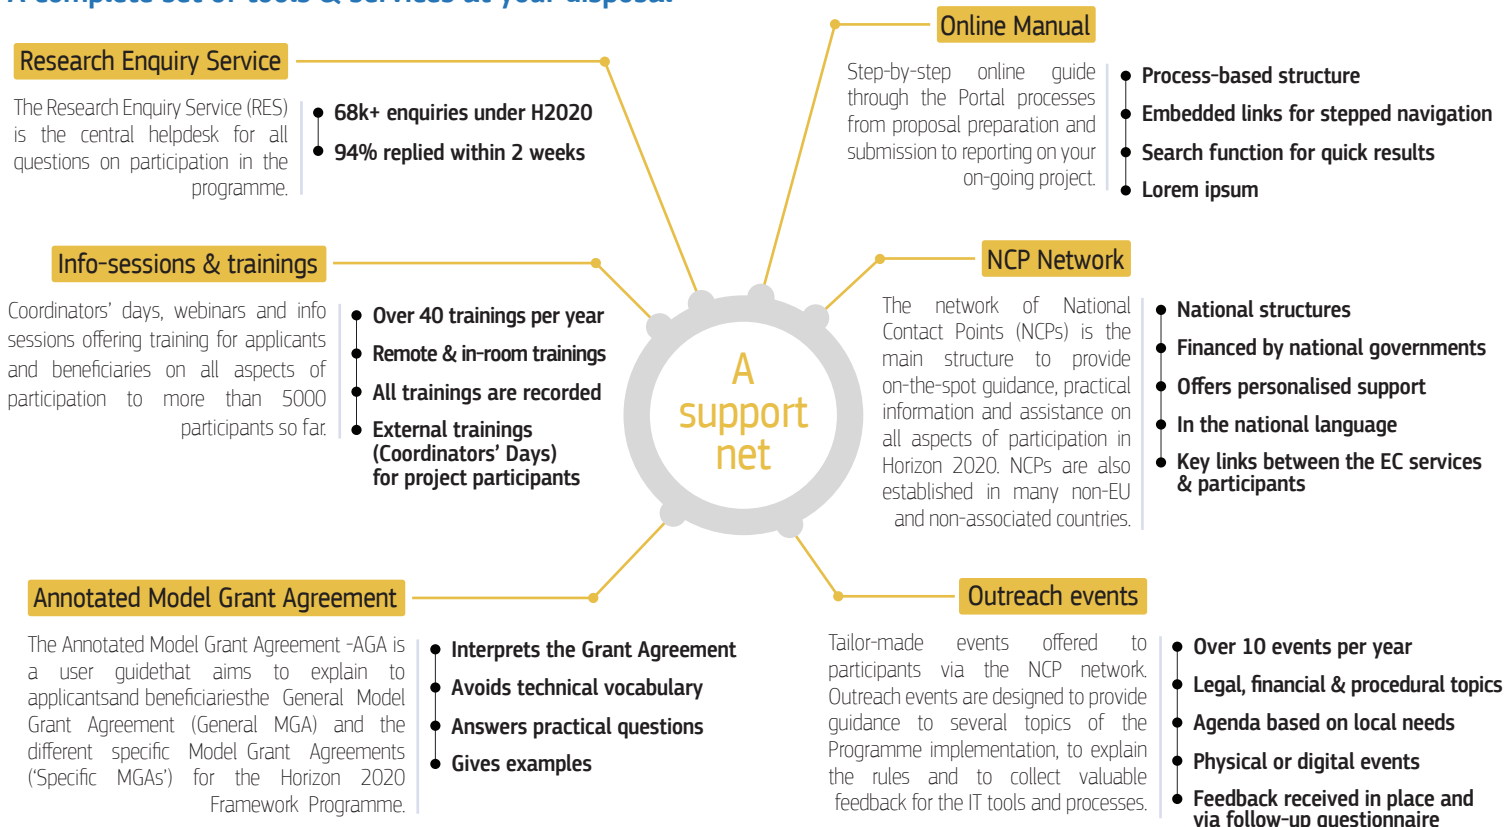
A complete set of tools & services at your disposal

Research Enquiry Service

The Research Enquiry Service (RES) is the central helpdesk for all questions on participation in the programme.

68k+ enquiries under H2020
94% replied within 2 weeks

Online Manual

Step-by-step online guide through the Portal processes from proposal preparation and submission to reporting on your on-going project.

Process-based structure
Embedded links for stepped navigation
Search function for quick results
Lorem ipsum

Info-sessions & trainings

Coordinators' days, webinars and info sessions offering training for applicants and beneficiaries on all aspects of participation to more than 5000 participants so far.

Over 40 trainings per year
Remote & in-room trainings
All trainings are recorded
External trainings (Coordinators' Days) for project participants

A support net

NCP Network

The network of National Contact Points (NCPs) is the main structure to provide on-the-spot guidance, practical information and assistance on all aspects of participation in Horizon 2020. NCPs are also established in many non-EU and non-associated countries.

National structures
Financed by national governments
Offers personalised support
In the national language
Key links between the EC services & participants

Annotated Model Grant Agreement

The Annotated Model Grant Agreement -AGA is a user guidethat aims to explain to applicantsand beneficiariesthe General Model Grant Agreement (General MGA) and the different specific Model Grant Agreements ('Specific MGAs') for the Horizon 2020 Framework Programme.

Interprets the Grant Agreement
Avoids technical vocabulary
Answers practical questions
Gives examples

Outreach events

Tailor-made events offered to participants via the NCP network. Outreach events are designed to provide guidance to several topics of the Programme implementation, to explain the rules and to collect valuable feedback for the IT tools and processes.

Over 10 events per year
Legal, financial & procedural topics
Agenda based on local needs
Physical or digital events
Feedback received in place and via follow-up questionnaire